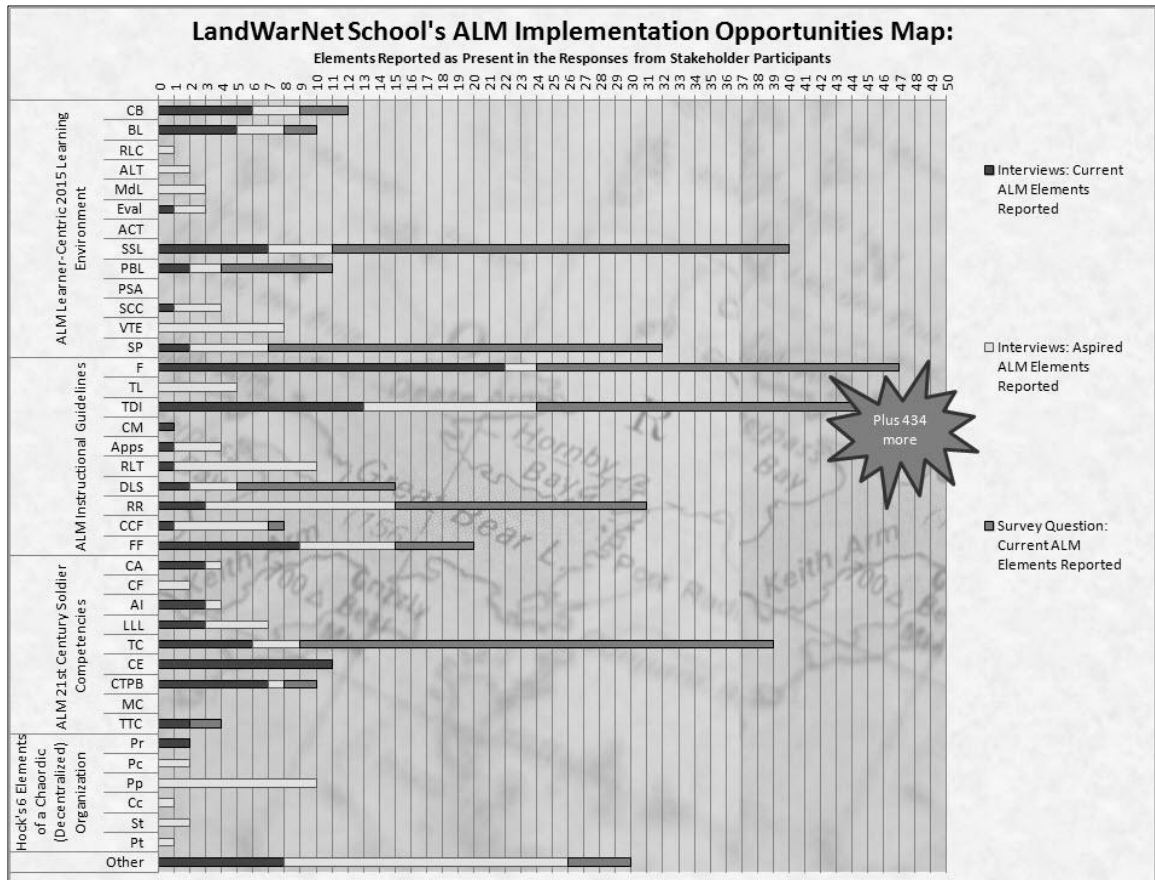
LandWarNet School's ALM Implementation Opportunities Map:

Elements Reported as Present in the Responses from Stakeholder Participants

0 1 2 3 4 5 6 7 8 9 10 11 12 13 14 15 16 17 18 19 20 21 22 23 24 25 26 27 28 29 30 31 32 33 34 35 36 37 38 39 40 41 42 43 44 45 46 47 48 49 50

ALM Learner-Centric 2015 Learning Environment

CB
BL
RLC
ALT
MdL
Eval
ACT
SSL
PBL
PSA
SCC
VTE
SP

ALM Instructional Guidelines

F
TL
TDI
CM
Apps
RLT
DLS
RR
CCF
FF

ALM 21st Century Soldier Competencies

CA
CF
AI
LLL
TC
CE
CTPB
MC
TTC

Hock's 6 Elements of a Chaordic (Decentralized) Organization

Pr
Pc
Pp
Cc
St
Pt

Other

Plus 434 more

Interviews: Current ALM Elements Reported

Interviews: Aspired ALM Elements Reported

Survey Question: Current ALM Elements Reported